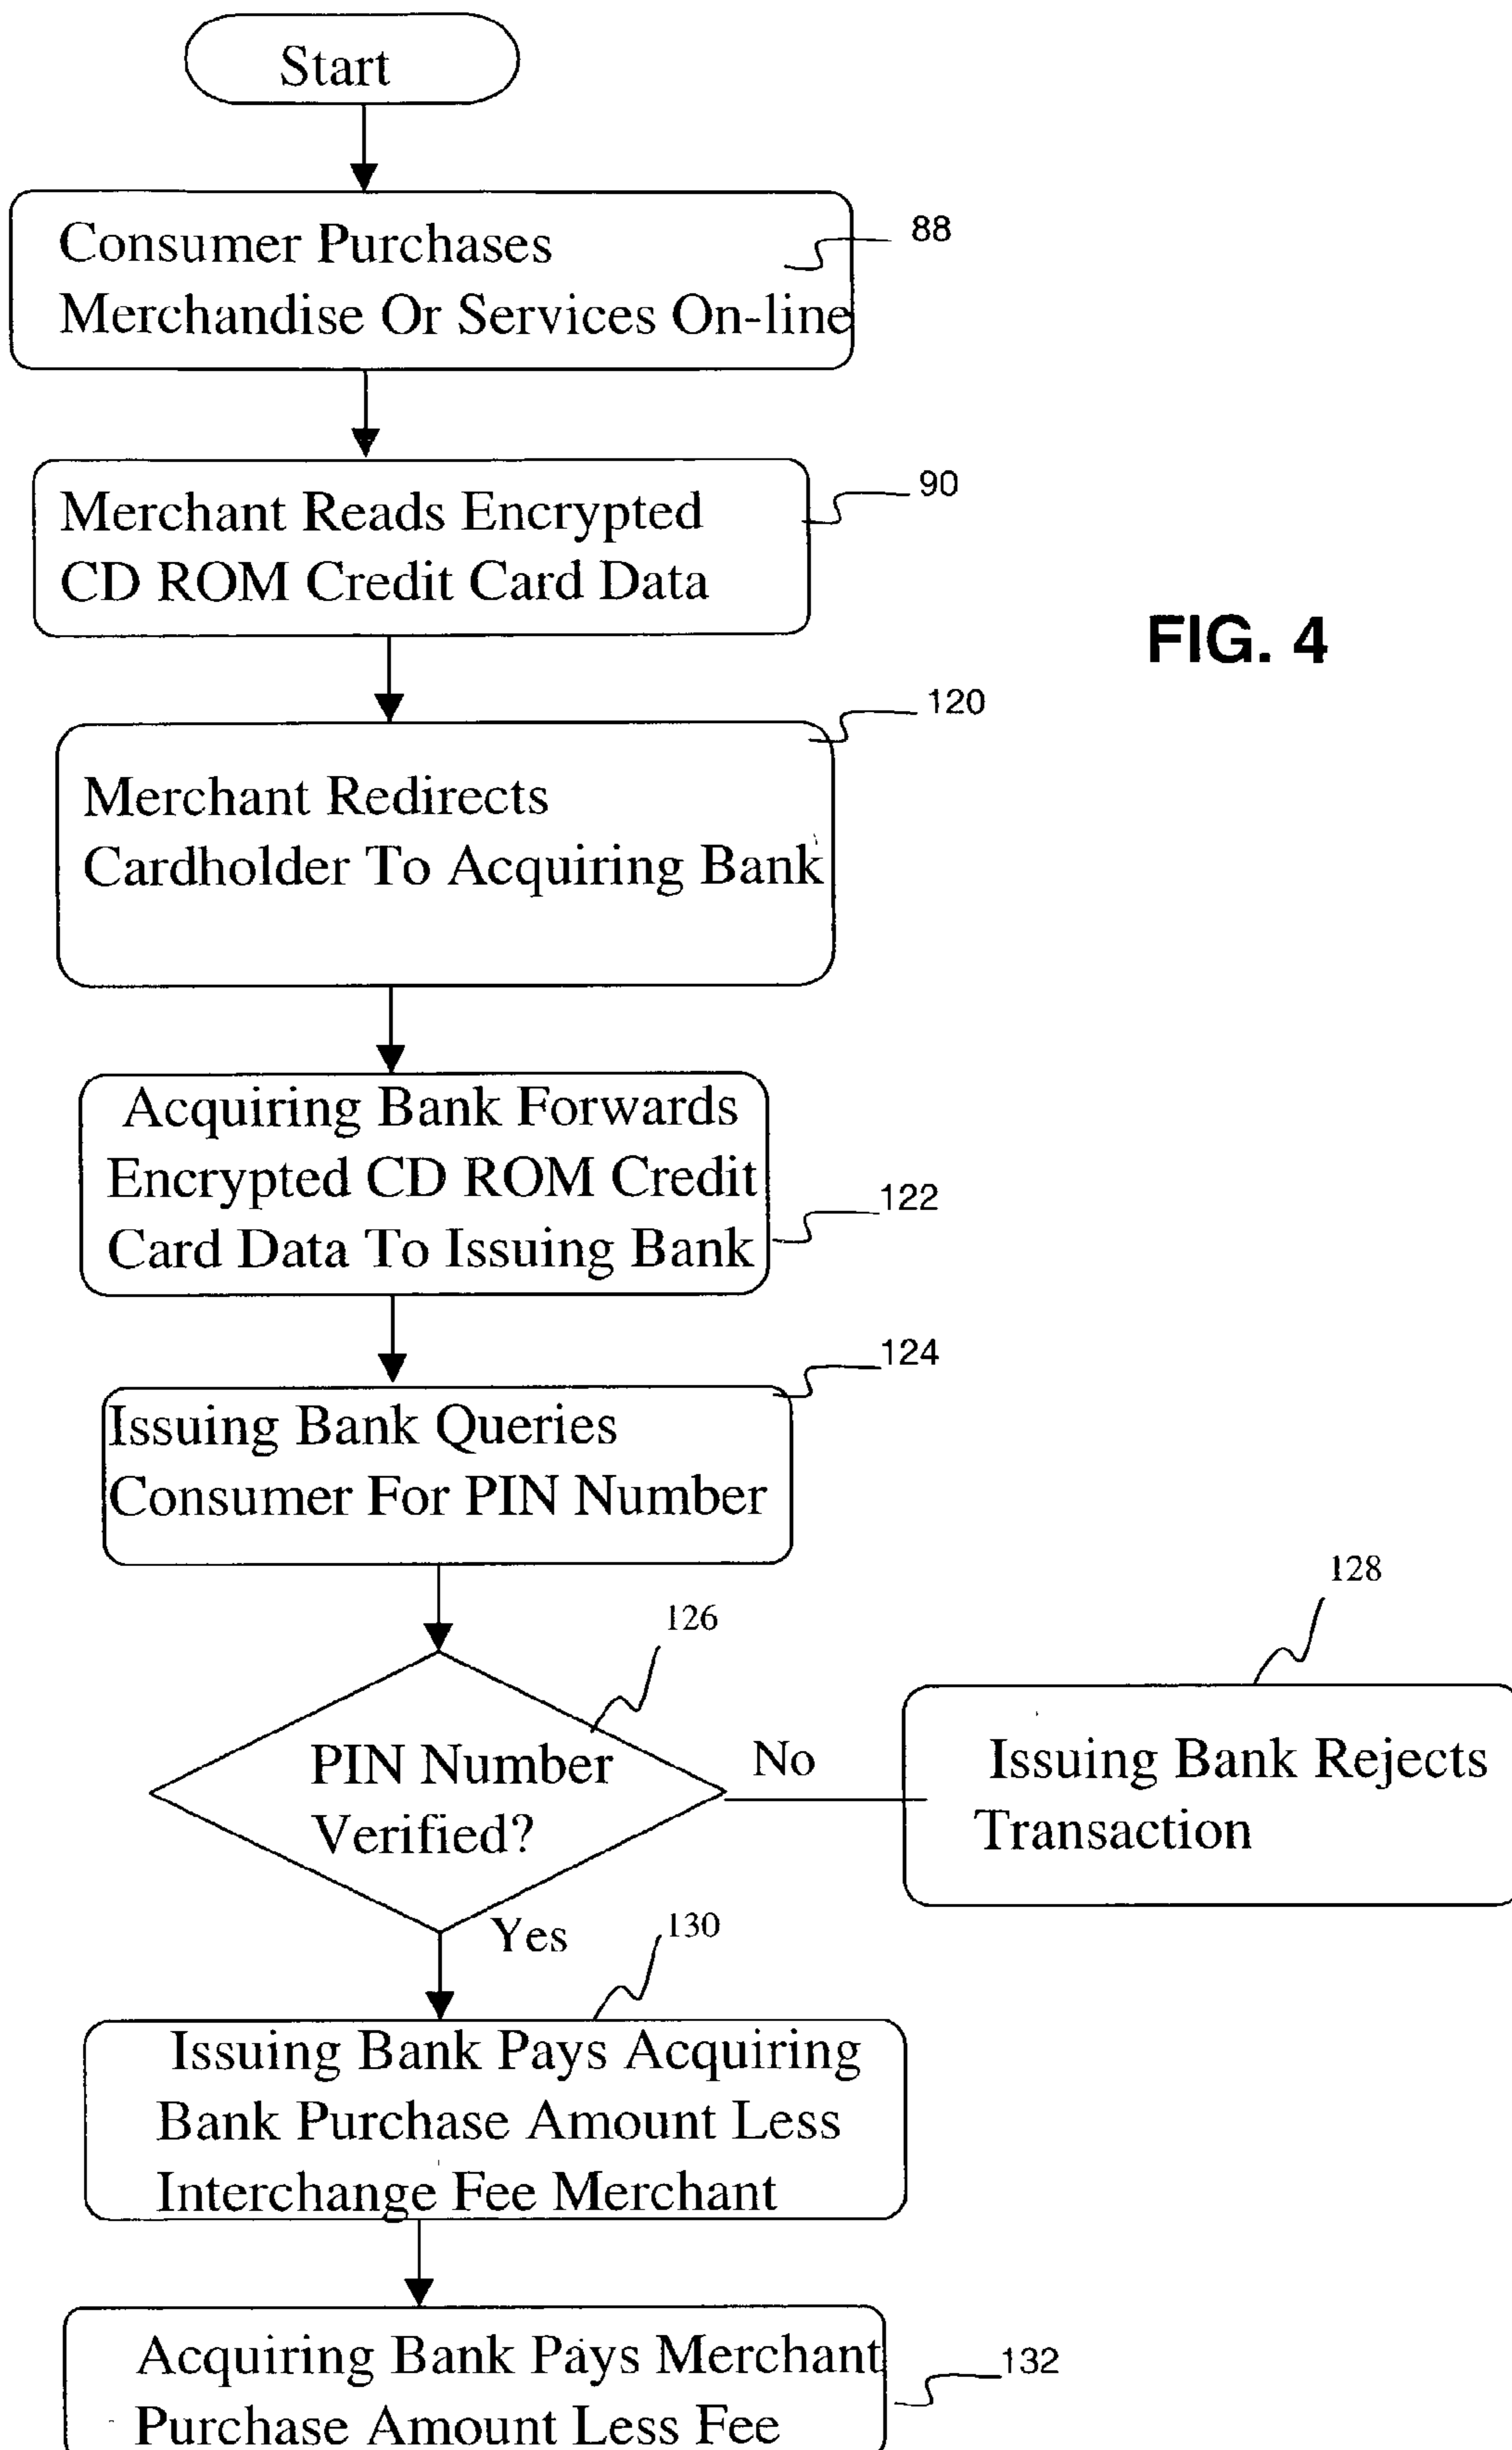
Start

Consumer Purchases Merchandise Or Services On-line

88

Merchant Reads Encrypted CD ROM Credit Card Data

90

FIG. 4

120

Merchant Redirects Cardholder To Acquiring Bank

Acquiring Bank Forwards Encrypted CD ROM Credit Card Data To Issuing Bank

122

124

Issuing Bank Queries Consumer For PIN Number

128

126

PIN Number Verified?

No

Issuing Bank Rejects Transaction

Yes

130

Issuing Bank Pays Acquiring Bank Purchase Amount Less Interchange Fee Merchant

Acquiring Bank Pays Merchant Purchase Amount Less Fee

132